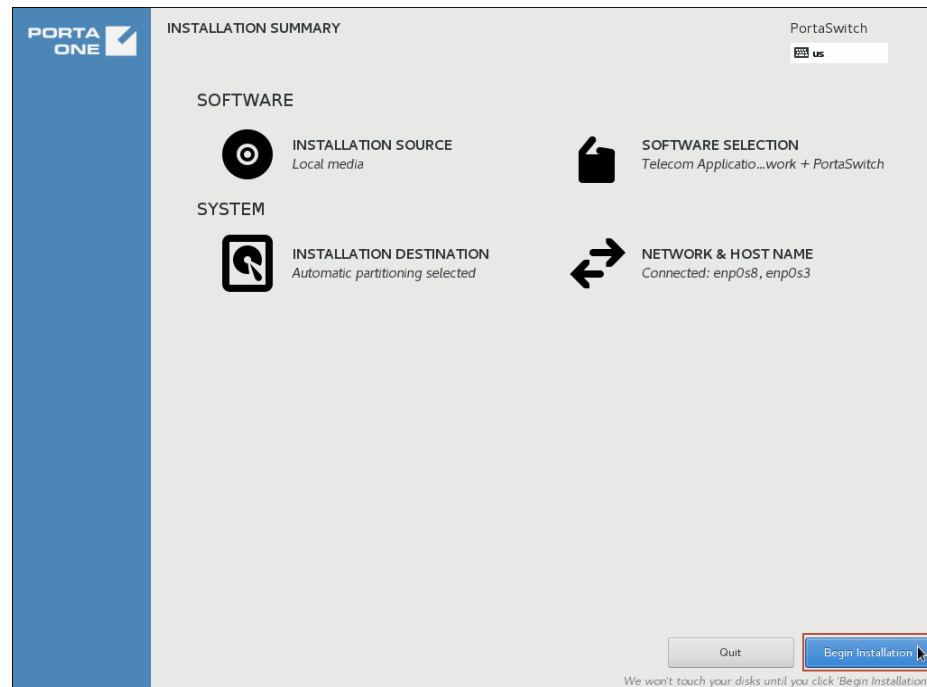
PORTA ONE

INSTALLATION SUMMARY

PortaSwitch

us

SOFTWARE

INSTALLATION SOURCE
Local media

SOFTWARE SELECTION
Telecom Applicatio...work + PortaSwitch

SYSTEM

INSTALLATION DESTINATION
Automatic partitioning selected

NETWORK & HOST NAME
Connected: enp0s8, enp0s3

Quit

Begin Installation

We won't touch your disks until you click 'Begin Installation